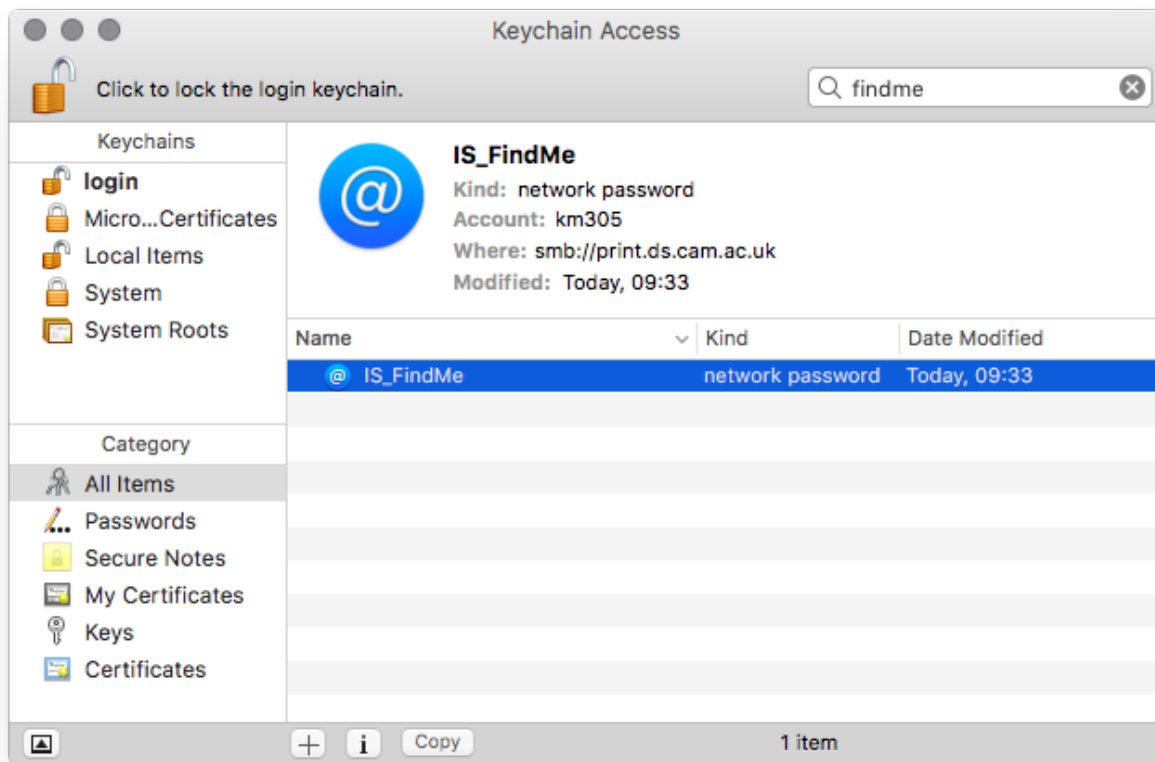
Keychain Access

Click to lock the login keychain.

findme

Keychains
login
Micro...Certificates
Local Items
System
System Roots

Category
All Items
Passwords
Secure Notes
My Certificates
Keys
Certificates

@

IS_FindMe
Kind: network password
Account: km305
Where: smb://print.ds.cam.ac.uk
Modified: Today, 09:33

| Name | Kind | Date Modified |
|---|---|---|
| @ IS_FindMe | network password | Today, 09:33 |

+ i Copy

1 item